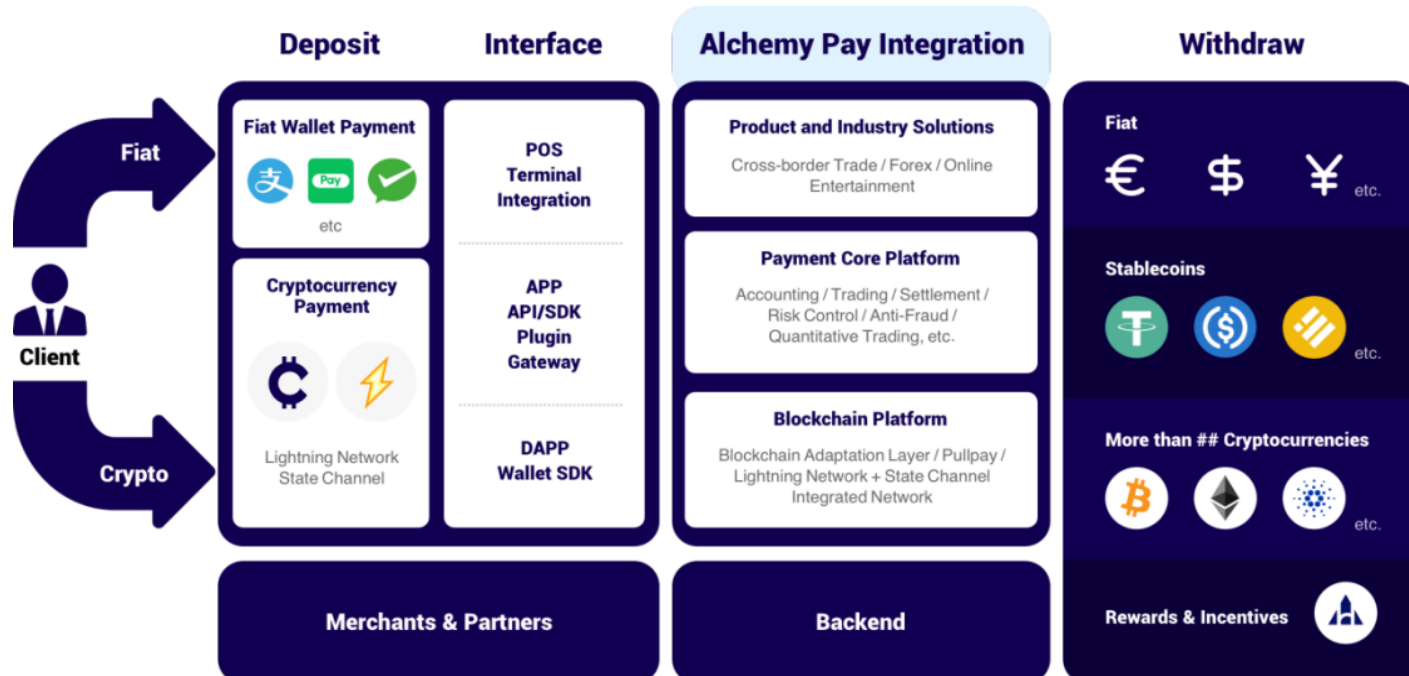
Deposit

Interface

Alchemy Pay Integration

Withdraw

Fiat

Client

Crypto

Fiat Wallet Payment

Pay

etc

Cryptocurrency Payment

Lightning Network State Channel

POS Terminal Integration

APP API/SDK Plugin Gateway

DAPP Wallet SDK

Product and Industry Solutions

Cross-border Trade / Forex / Online Entertainment

Payment Core Platform

Accounting / Trading / Settlement / Risk Control / Anti-Fraud / Quantitative Trading, etc.

Blockchain Platform

Blockchain Adaptation Layer / Pullpay / Lightning Network + State Channel Integrated Network

Fiat

€ $ ¥ etc.

Stablecoins

etc.

More than ## Cryptocurrencies

etc.

Rewards & Incentives

Merchants & Partners

Backend